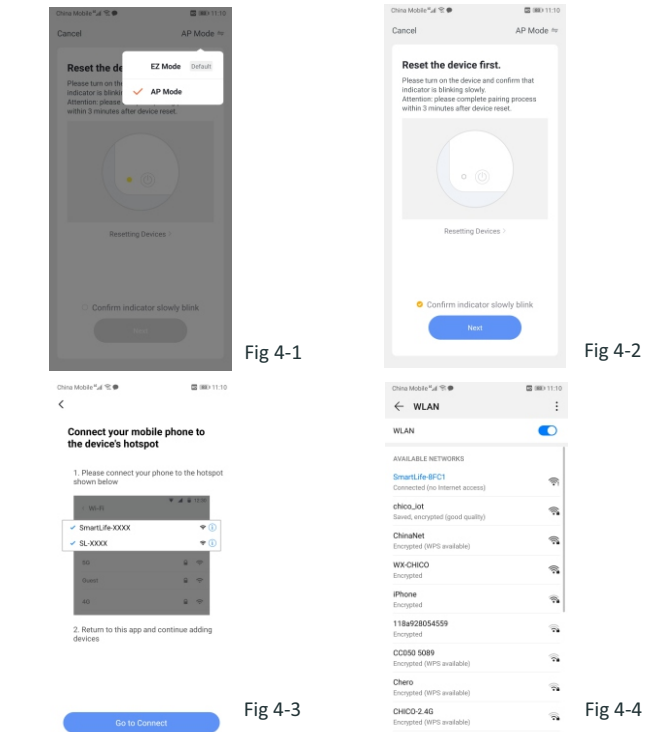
China Mobile 11:10
Cancel
AP Mode
Reset the de
EZ Mode
Default
AP Mode
Please turn on the
indicator is blinkin
Attention: please
within 3 minutes
Resetting Devices >
Confirm indicator slowly blink
Next

Fig 4-1

China Mobile 11:10
Cancel
AP Mode
Reset the device first.
Please turn on the device and confirm that indicator is blinking slowly.
Attention: please complete pairing process within 3 minutes after device reset.
Resetting Devices >
Confirm indicator slowly blink
Next

Fig 4-2

China Mobile 11:10
<
Connect your mobile phone to the device's hotspot
1. Please connect your phone to the hotspot shown below
Wi-Fi
SmartLife-XXXX
SL-XXXX
5G
Guest
4G
2. Return to this app and continue adding devices
Go to Connect

Fig 4-3

China Mobile 11:10
WLAN
WLAN
AVAILABLE NETWORKS
SmartLife-BFC1
Connected (no Internet access)
chico_iot
Saved, encrypted (good quality)
ChinaNet
Encrypted (WPS available)
WX-CHICO
Encrypted
iPhone
Encrypted
118a928054559
Encrypted
CC050 5089
Encrypted (WPS available)
Chero
Encrypted (WPS available)
CHICO-2.4G
Encrypted (WPS available)

Fig 4-4